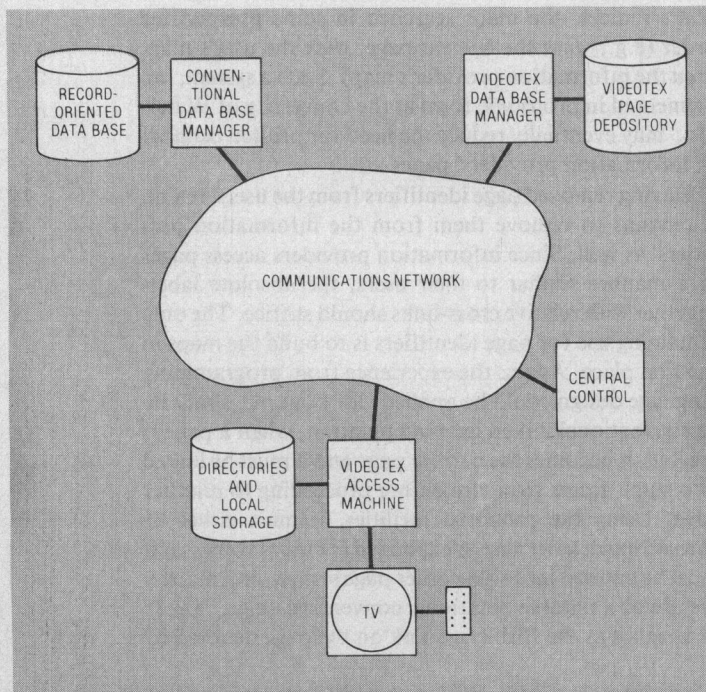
RECORD-ORIENTED DATA BASE

CONVENTIONAL DATA BASE MANAGER

VIDEOTEX DATA BASE MANAGER

VIDEOTEX PAGE DEPOSITORY

COMMUNICATIONS NETWORK

CENTRAL CONTROL

DIRECTORIES AND LOCAL STORAGE

VIDEOTEX ACCESS MACHINE

TV